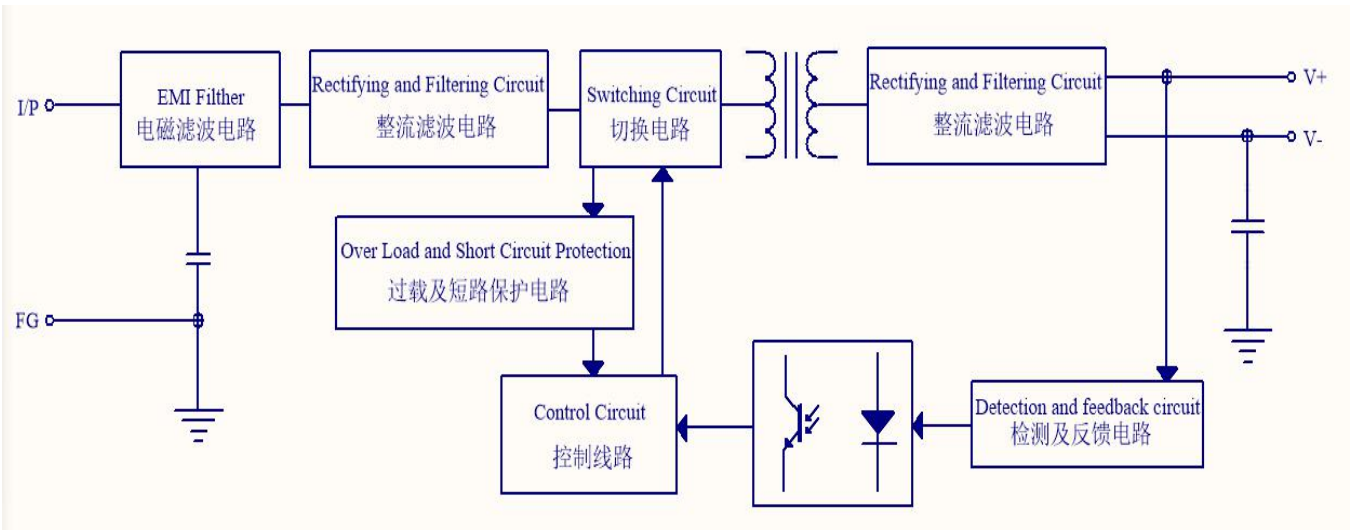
I/P

EMI Filther
电磁滤波电路

Rectifying and Filtering Circuit
整流滤波电路

Switching Circuit
切换电路

Rectifying and Filtering Circuit
整流滤波电路

V+

V-

Over Load and Short Circuit Protection
过载及短路保护电路

FG

Control Circuit
控制线路

Detection and feedback circuit
检测及反馈电路